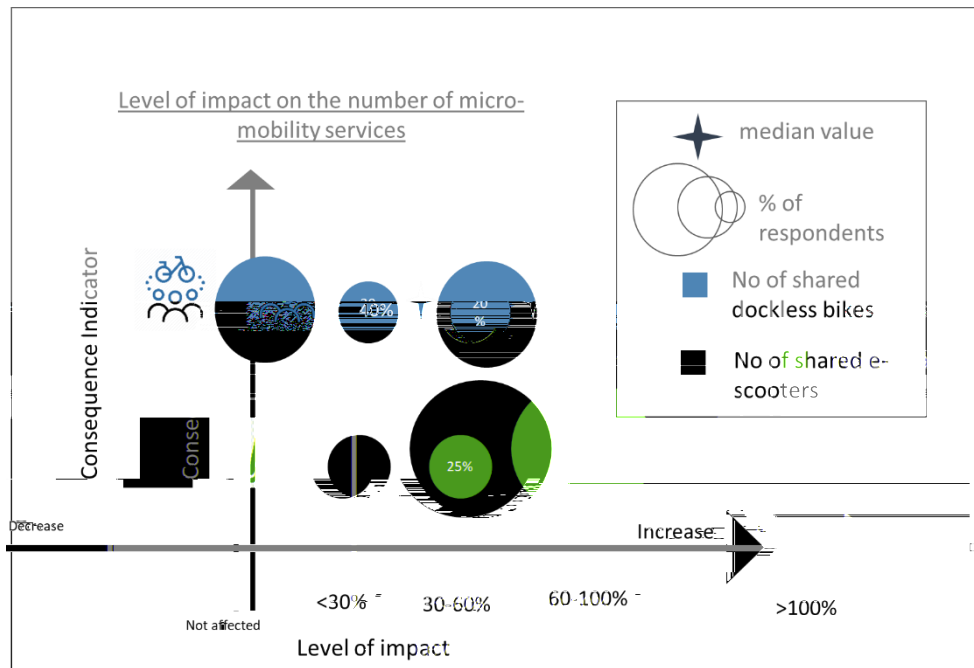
Level of impact on the number of micro-mobility services

median value

% of respondents

No of shared dockless bikes

No of shared e-scooters

Consequence Indicator

Conse

20

40%

20

%

25%

Decrease

Increase

Not affected

<30%

30-60%

60-100%

>100%

Level of impact